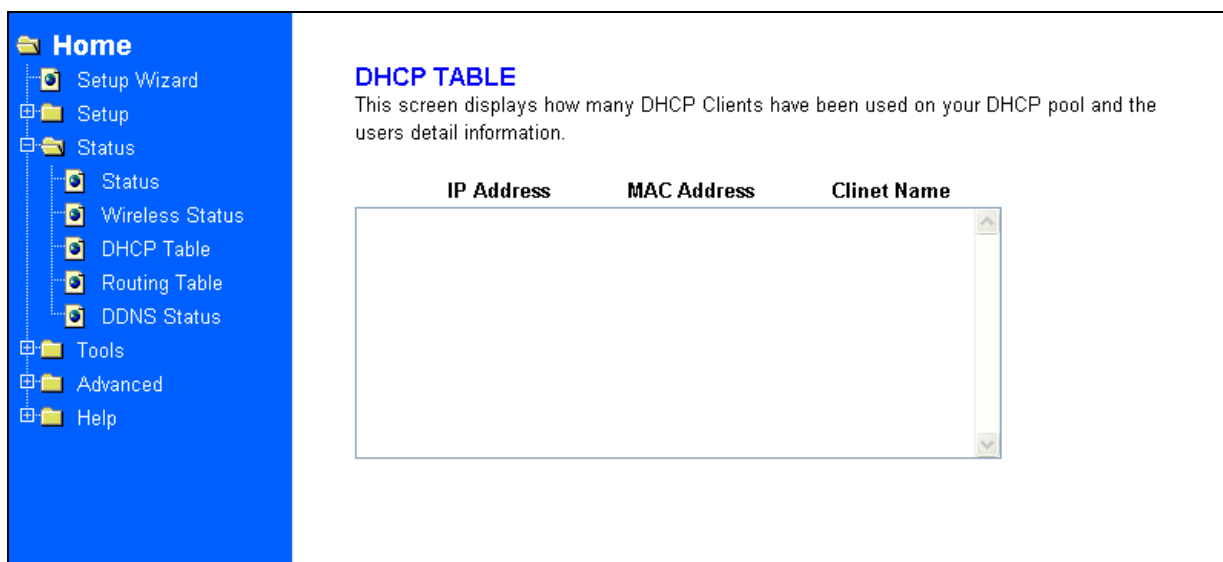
Home
Setup Wizard
Setup
Status
Status
Wireless Status
DHCP Table
Routing Table
DDNS Status
Tools
Advanced
Help

DHCP TABLE
This screen displays how many DHCP Clients have been used on your DHCP pool and the users detail information.

| IP Address | MAC Address | Clinet Name |
|---|---|---|